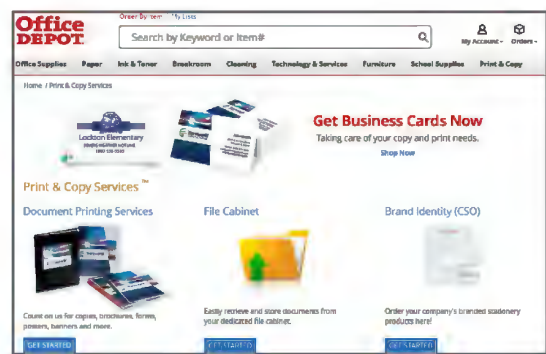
Office DEPOT

Order By Item My Lists

Search by Keyword or Item#

My Account Orders

Office Supplies Paper Ink & Toner Breakroom Cleaning Technology & Services Furniture School Supplies Print & Copy

Home / Print & Copy Services

Lockson Elementary

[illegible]

Get Business Cards Now

Taking care of your copy and print needs.

Shop Now

Print & Copy Services™

Document Printing Services

Count on us for copies, brochures, forms, posters, banners and more.

GET STARTED

File Cabinet

Easily retrieve and store documents from your dedicated file cabinet.

GET STARTED

Brand Identity (CSO)

Order your company's branded stationery products here!

GET STARTED